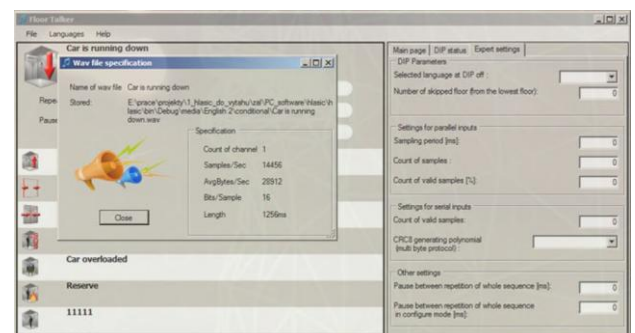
Floor Talker

File Languages Help

Car is running down

Wav file specification

Name of wav file Car is running down

Stored: E:\prace\projekty\1_hlasic_do_vytahu\zal\PC_software\hlasic\hlasic\bin\Debug\media\English 2\conditional\Car is running down.wav

Specification

Count of channel 1

Samples/Sec 14456

AvgBytes/Sec 28912

Bits/Sample 16

Length 1256ms

Close

Repe

Paus

Car overloaded

Reserve

11111

Main page | DIP status | Expert settings

DIP Parameters

Selected language at DIP off :

Number of skipped floor (from the lowest floor): 0

Settings for parallel inputs

Sampling period [ms]: 0

Count of samples : 0

Count of valid samples [%]: 0

Settings for serial inputs

Count of valid samples: 0

CRC8 generating polynomial (multi byte protocol) :

Other settings

Pause between repetition of whole sequence [ms]: 0

Pause between repetition of whole sequence in configure mode [ms]: 0